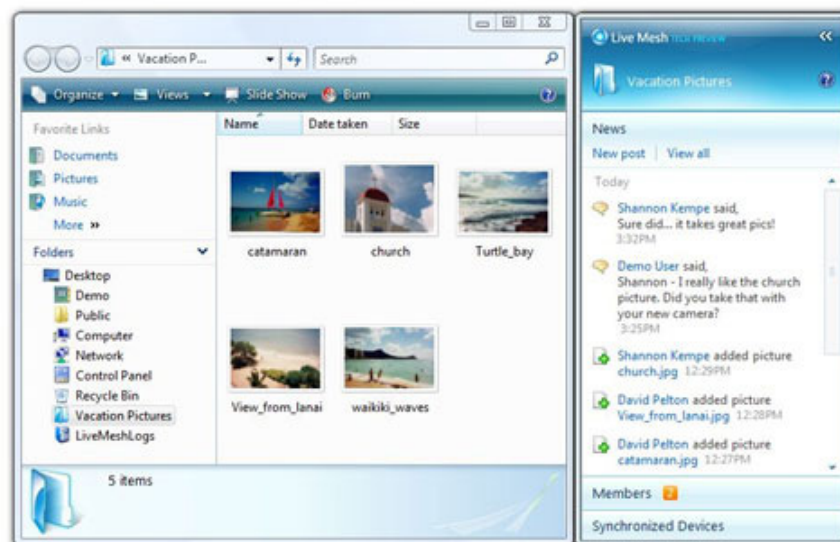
« Vacation P...

Search

Organize ▾ Views ▾ Slide Show Burn

Favorite Links

Documents

Pictures

Music

More »

Folders

Desktop

Demo

Public

Computer

Network

Control Panel

Recycle Bin

Vacation Pictures

LiveMeshLogs

| Name | Date taken | Size |
|---|---|---|

catamaran

church

Turtle_bay

View_from_lanai

waikiki_waves

5 items

Live Mesh TECH PREVIEW

Vacation Pictures

News

New post | View all

Today

Shannon Kempe said,
Sure did... it takes great pics!
3:32PM

Demo User said,
Shannon - I really like the church picture. Did you take that with your new camera?
3:25PM

Shannon Kempe added picture church.jpg 12:29PM

David Pelton added picture View_from_lanai.jpg 12:28PM

David Pelton added picture catamaran.jpg 12:27PM

Members 2

Synchronized Devices